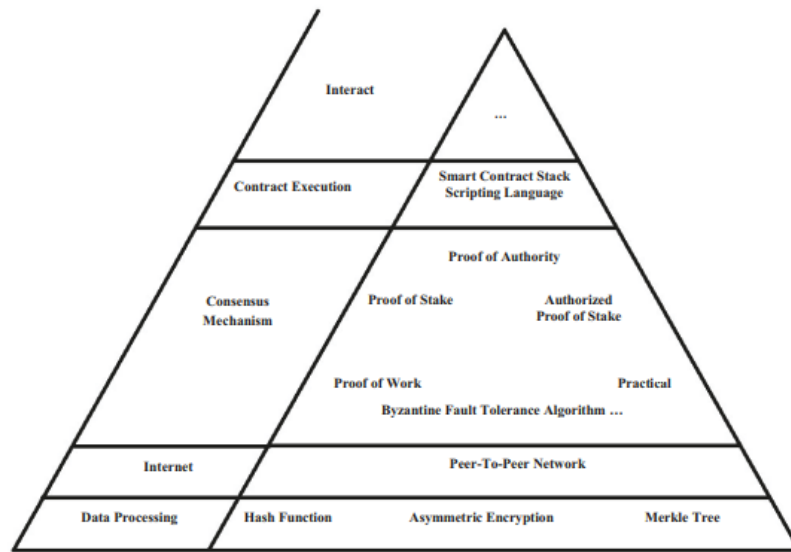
Interact

...

Contract Execution

Smart Contract Stack
Scripting Language

Proof of Authority

Consensus Mechanism

Proof of Stake

Authorized Proof of Stake

Proof of Work

Practical

Byzantine Fault Tolerance Algorithm ...

Internet

Peer-To-Peer Network

Data Processing

Hash Function

Asymmetric Encryption

Merkle Tree